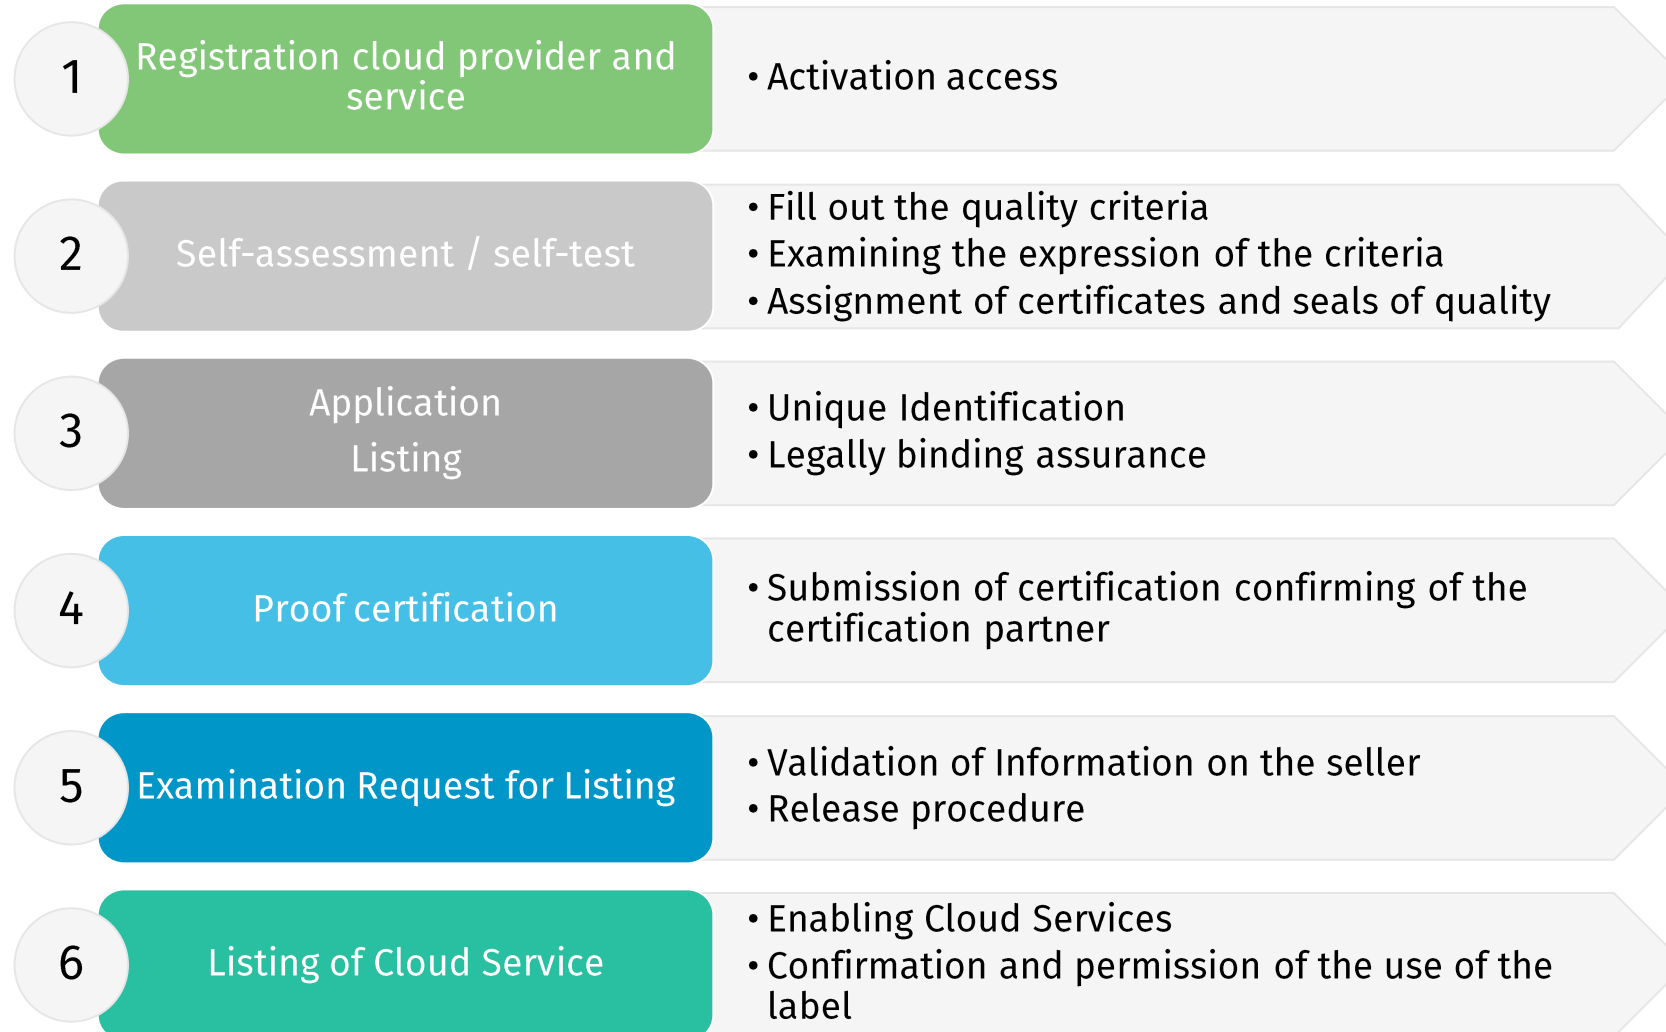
1

Registration cloud provider and service

• Activation access

2

Self-assessment / self-test

• Fill out the quality criteria
• Examining the expression of the criteria
• Assignment of certificates and seals of quality

3

Application
Listing

• Unique Identification
• Legally binding assurance

4

Proof certification

• Submission of certification confirming of the certification partner

5

Examination Request for Listing

• Validation of Information on the seller
• Release procedure

6

Listing of Cloud Service

• Enabling Cloud Services
• Confirmation and permission of the use of the label